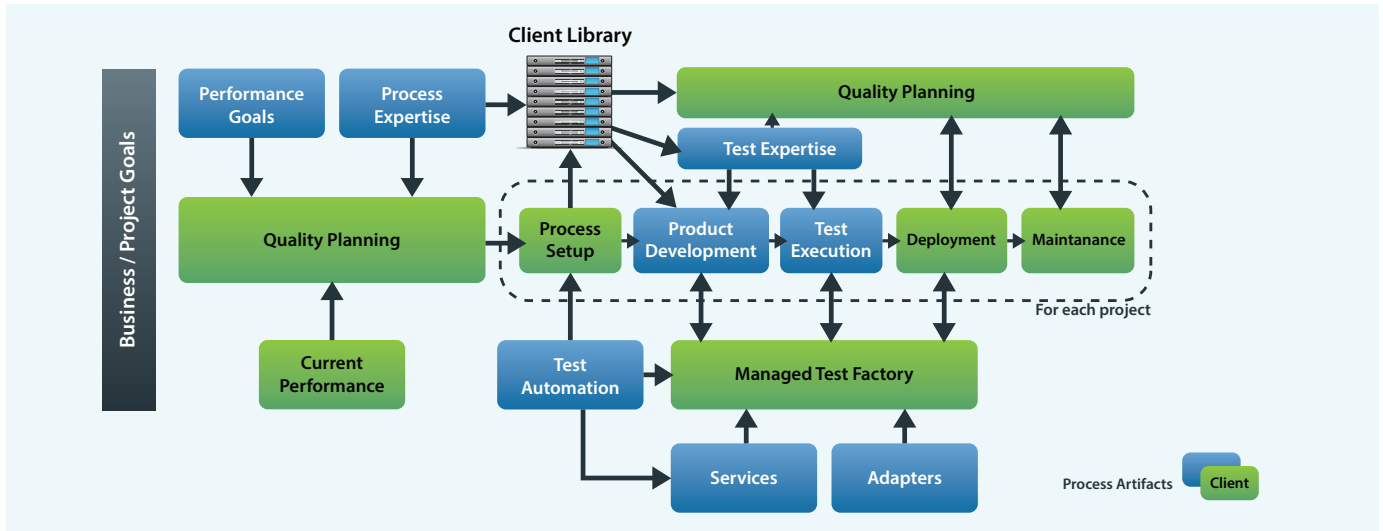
Business / Project Goals

Performance Goals

Process Expertise

Client Library

Quality Planning

Test Expertise

Quality Planning

Process Setup

Product Development

Test Execution

Deployment

Maintanance

For each project

Current Performance

Test Automation

Managed Test Factory

Services

Adapters

Process Artifacts

Client